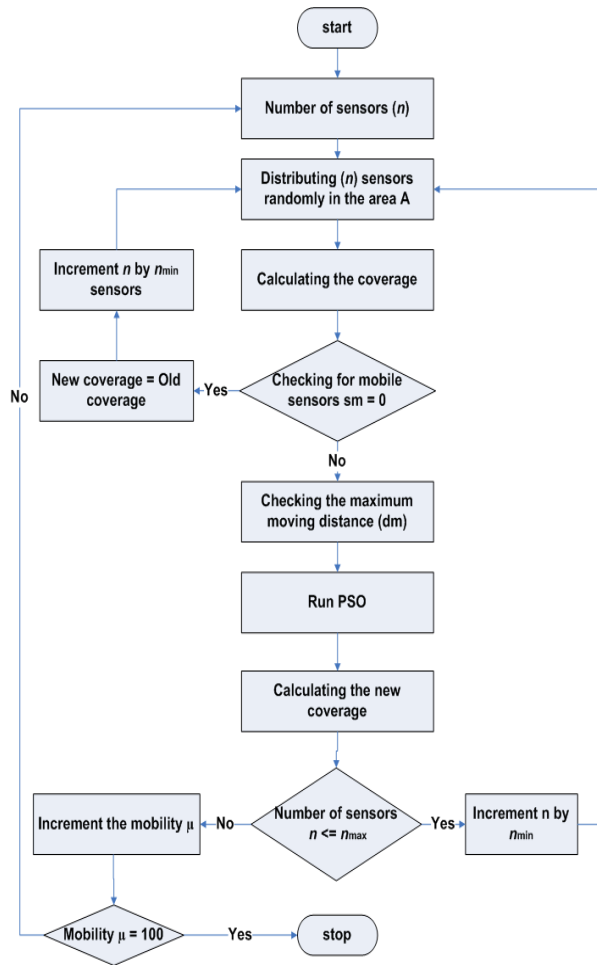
start

Number of sensors (*n*)

Distributing (*n*) sensors randomly in the area A

Increment *n* by $n_{min}$ sensors

Calculating the coverage

New coverage = Old coverage

Yes

Checking for mobile sensors sm = 0

No

No

Checking the maximum moving distance (dm)

Run PSO

Calculating the new coverage

Increment the mobility μ

No

Number of sensors $n <= n_{max}$

Yes

Increment n by $n_{min}$

Mobility μ = 100

Yes

stop